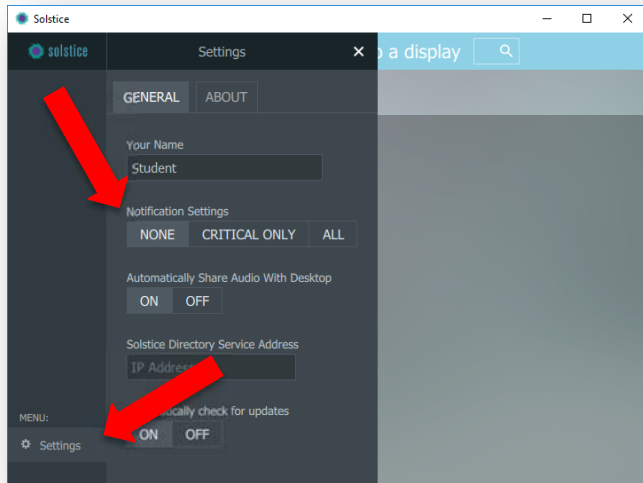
Solstice

solstice

Settings

o a display

GENERAL ABOUT

Your Name

Student

Notification Settings

NONE CRITICAL ONLY ALL

Automatically Share Audio With Desktop

ON OFF

Solstice Directory Service Address

IP Address

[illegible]tically check for updates

ON OFF

MENU:

Settings